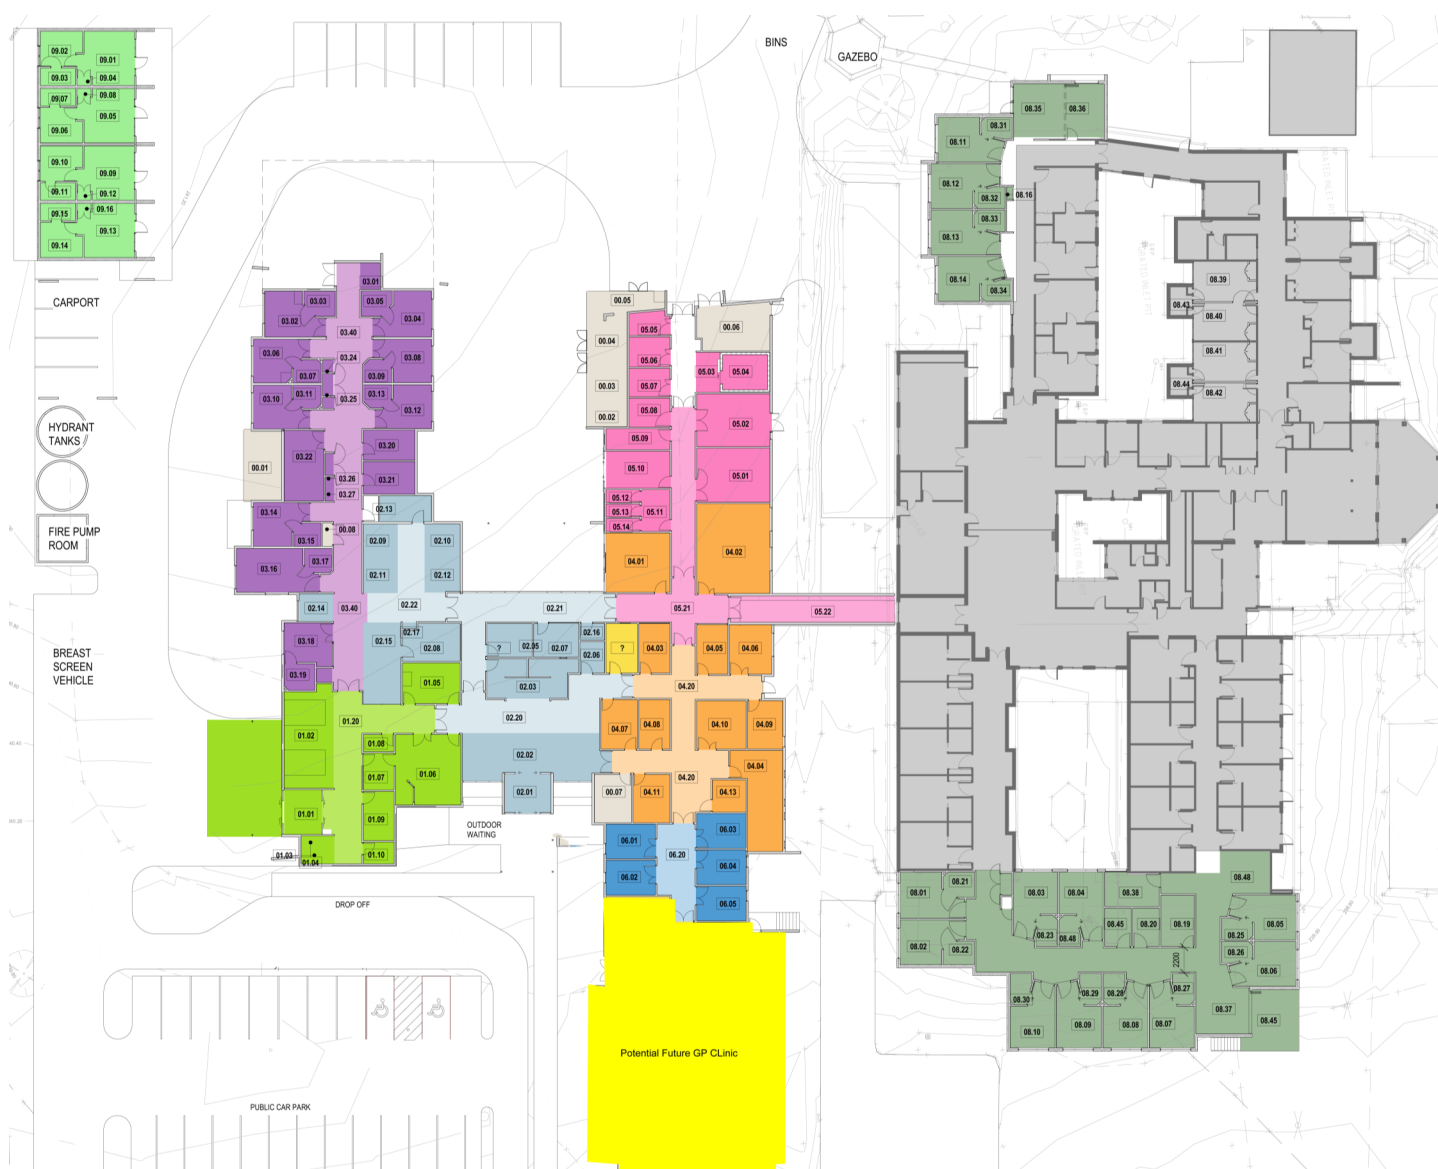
BINS
GAZEBO

09.02
09.01
09.03
09.04
09.07
09.08
09.05
09.06
09.10
09.09
09.11
09.12
09.15
09.16
09.13
09.14

CARPORT

HYDRANT TANKS

FIRE PUMP ROOM

BREAST SCREEN VEHICLE

03.01
03.03
03.05
03.02
03.04
03.40
03.06
03.24
03.08
03.07
03.09
03.10
03.11
03.25
03.13
03.12
03.20
00.01
03.22
03.26
03.21
03.27
03.14
02.13
00.08
03.15
02.09
02.10
03.17
03.16
02.11
02.12
02.14
03.40
02.22
02.21
02.17
03.18
02.15
02.08
02.16
?
02.05
02.07
02.06
03.19
02.03
01.05
01.20
02.20
01.02
01.08
02.02
01.06
01.07
02.01
01.01
01.09
OUTDOOR WAITING
01.03
01.10
01.04

00.05
00.06
05.05
00.04
05.06
05.03
05.04
00.03
05.07
00.02
05.08
05.02
05.09
05.10
05.01
05.12
05.13
05.11
05.14
04.01
04.02
05.21
05.22
?
04.03
04.05
04.06
04.20
04.07
04.08
04.10
04.09
04.04
04.20
00.07
04.11
04.13
06.01
06.03
06.20
06.04
06.02
06.05

DROP OFF

PUBLIC CAR PARK

Potential Future GP CLinic

08.35
08.36
08.31
08.11
08.12
08.32
08.16
08.33
08.13
08.14
08.34
08.39
08.43
08.40
08.41
08.44
08.42
08.01
08.21
08.03
08.04
08.38
08.48
08.45
08.20
08.19
08.05
08.23
08.48
08.25
08.02
08.22
08.26
08.06
2200
08.29
08.28
08.27
08.30
08.37
08.45
08.10
08.09
08.08
08.07